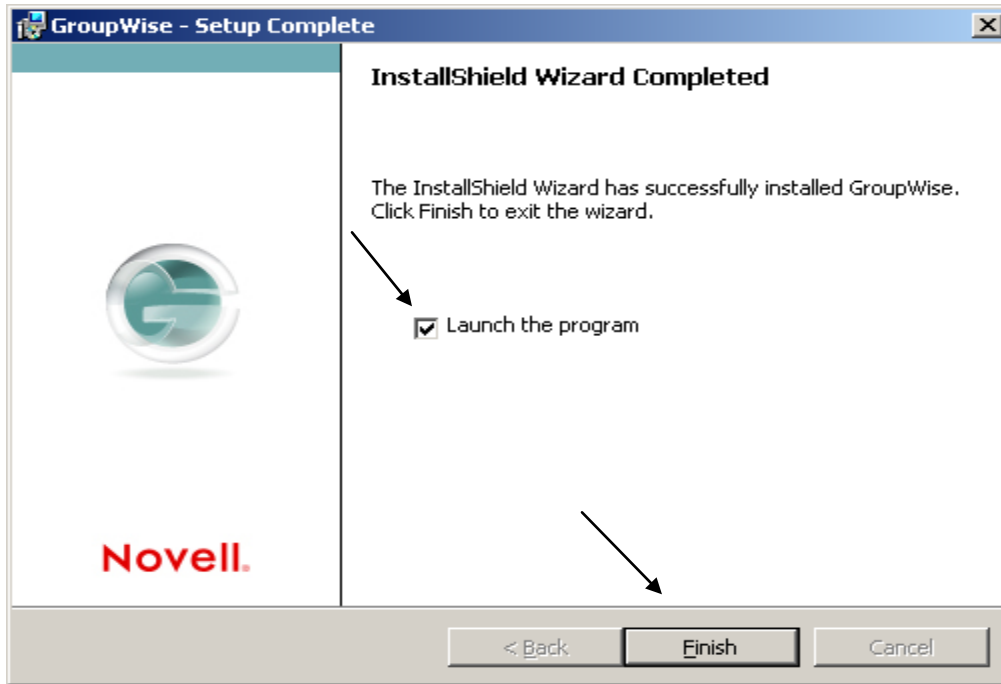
GroupWise - Setup Complete

InstallShield Wizard Completed

The InstallShield Wizard has successfully installed GroupWise. Click Finish to exit the wizard.

Launch the program

Novell.

< Back

Finish

Cancel